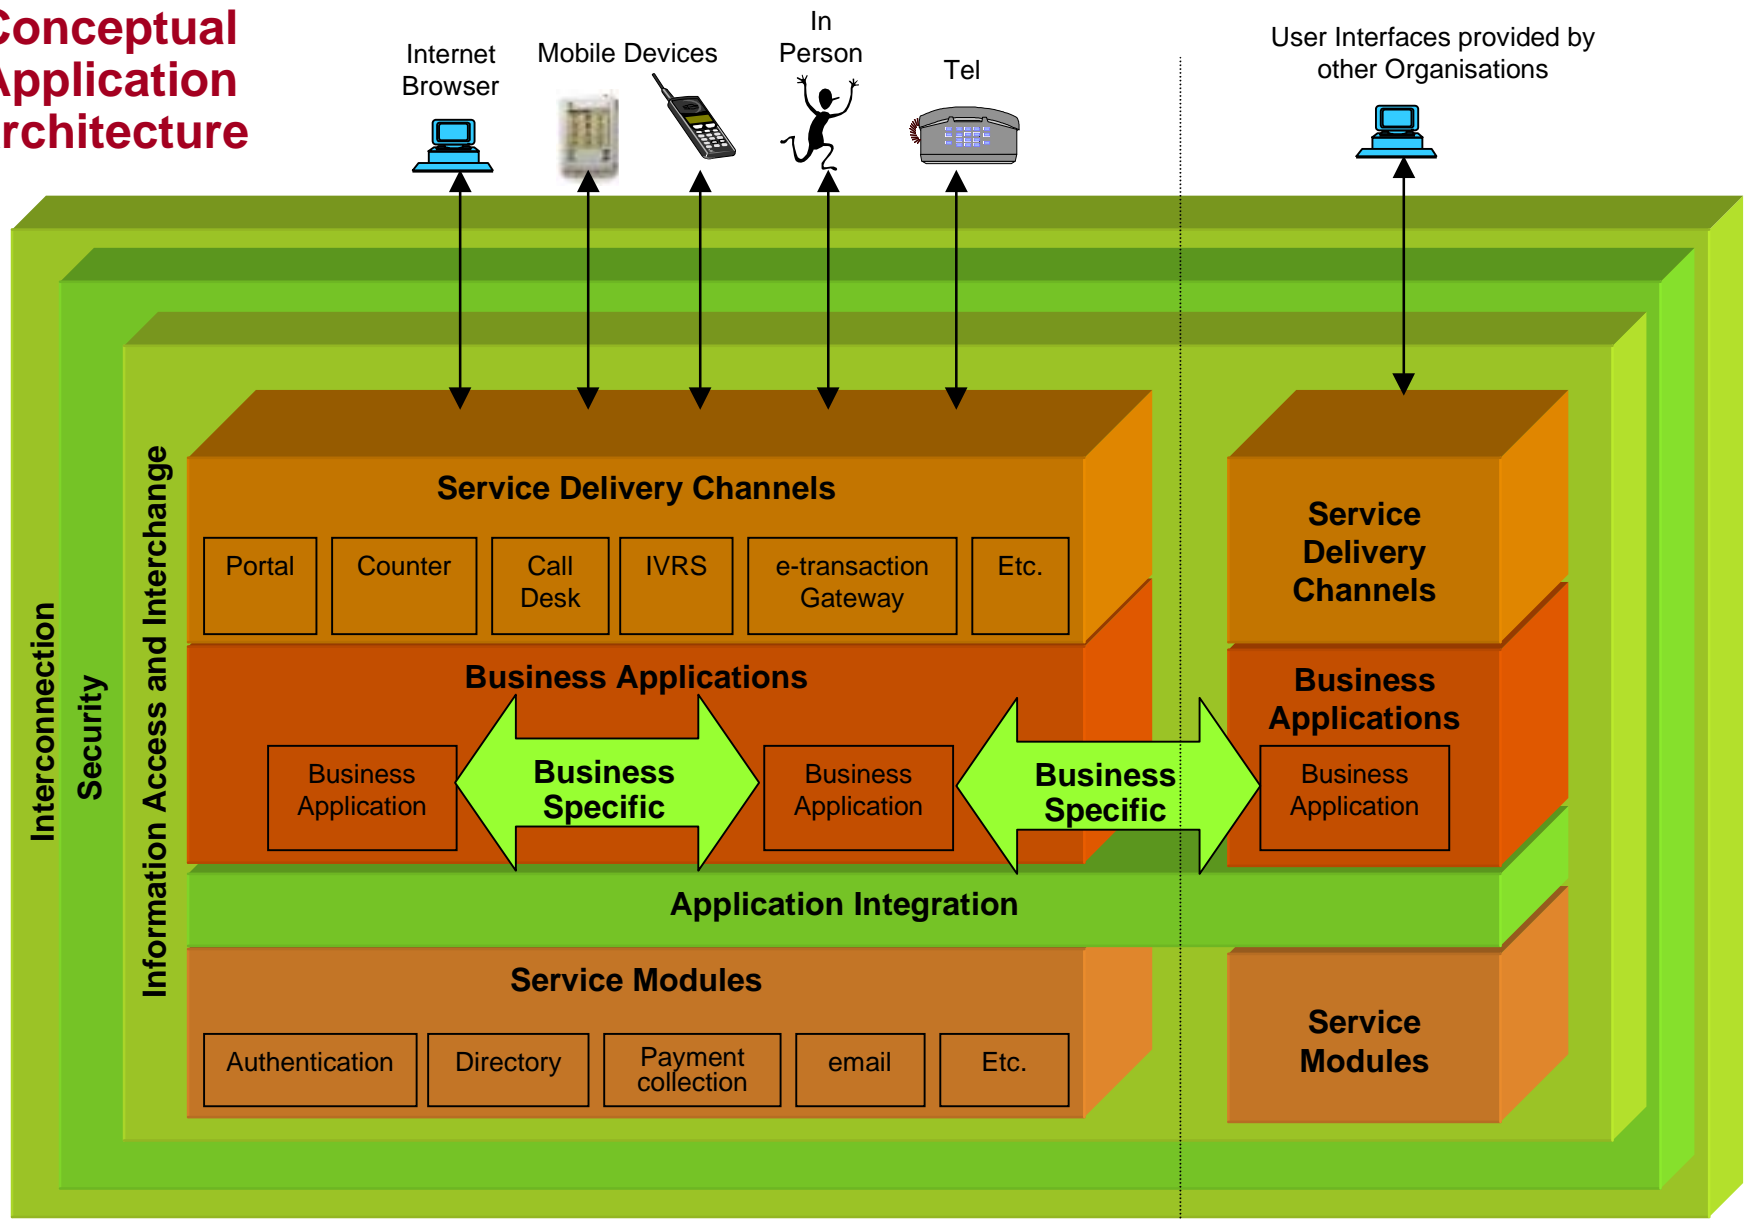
onceptual
pplication
rchitecture

Internet Browser

Mobile Devices

In Person

Tel

User Interfaces provided by other Organisations

Interconnection

Security

Information Access and Interchange

Service Delivery Channels

| Portal | Counter | Call Desk | IVRS | e-transaction Gateway | Etc. |
|---|---|---|---|---|---|

Business Applications

Business Application

Business Specific

Business Application

Business Specific

Application Integration

Service Modules

| Authentication | Directory | Payment collection | email | Etc. |
|---|---|---|---|---|

Service Delivery Channels

Business Applications

Business Application

Service Modules